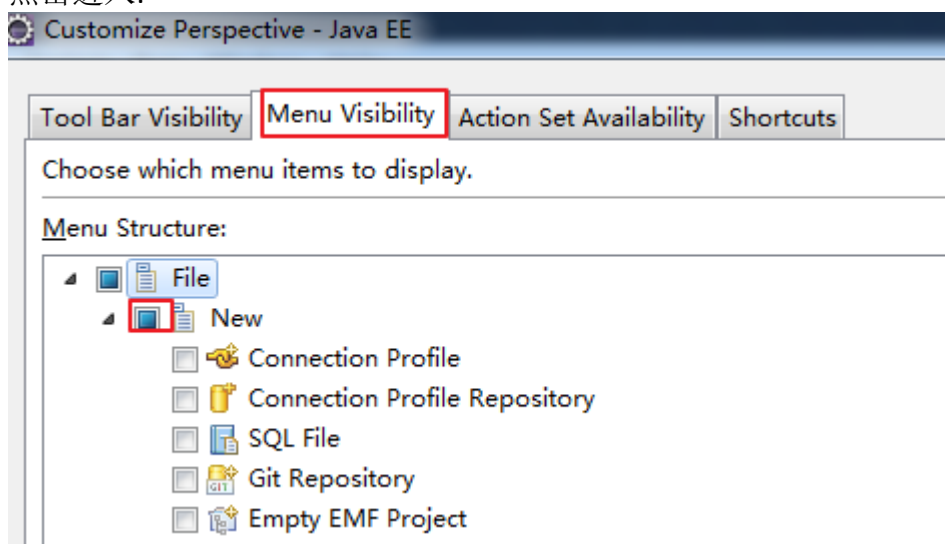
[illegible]

Customize Perspective - Java EE

Tool Bar Visibility | Menu Visibility | Action Set Availability | Shortcuts

Choose which menu items to display.

Menu Structure:

File
New
Connection Profile
Connection Profile Repository
SQL File
Git Repository
Empty EMF Project